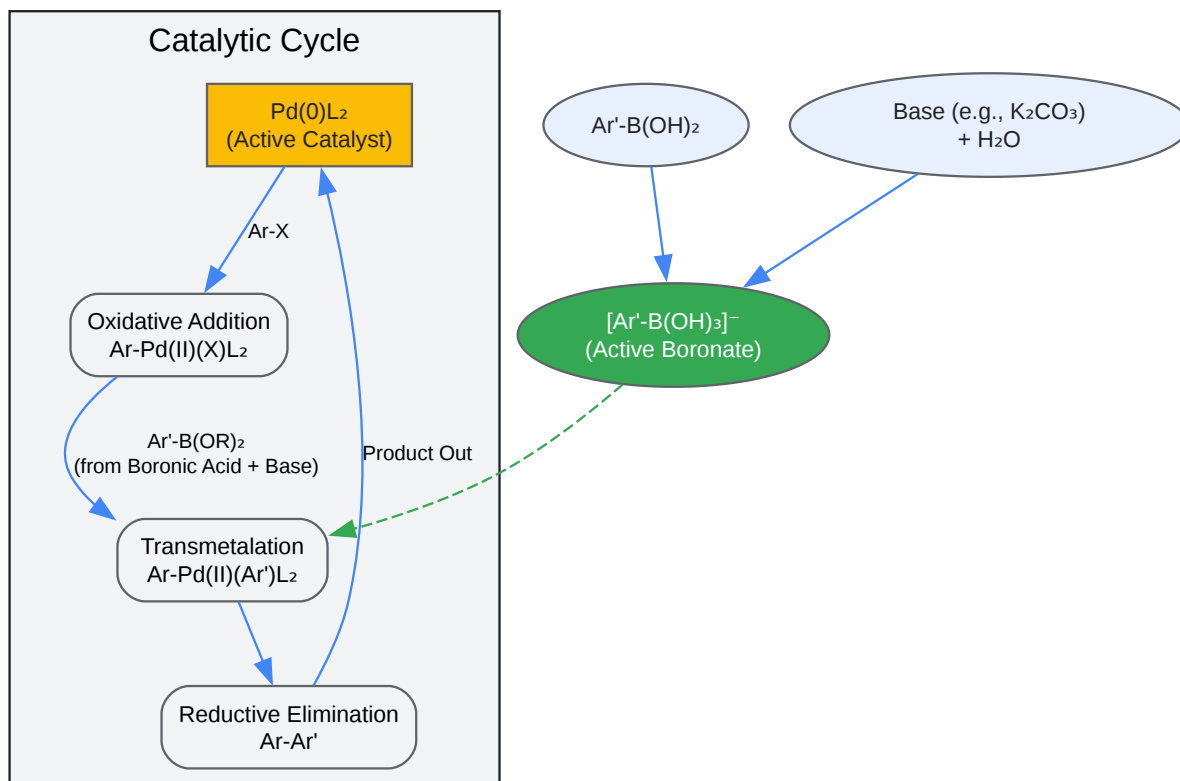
Catalytic Cycle

$Pd(0)L_2$
(Active Catalyst)

Ar-X

Oxidative Addition
$Ar-Pd(II)(X)L_2$

$Ar'-B(OR)_2$
(from Boronic Acid + Base)

Product Out

Transmetalation
$Ar-Pd(II)(Ar')L_2$

Reductive Elimination
Ar-Ar'

$Ar'-B(OH)_2$

Base (e.g., $K_2CO_3$)
+ $H_2O$

$[Ar'-B(OH)_3]^-$
(Active Boronate)